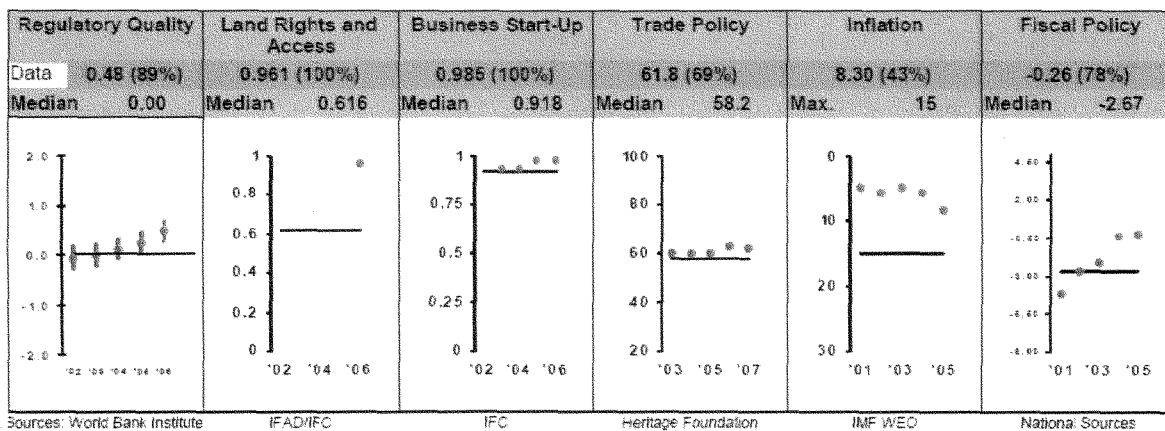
| Regulatory Quality | Land Rights and Access | Business Start-Up | Trade Policy | Inflation | Fiscal Policy |
|---|---|---|---|---|---|
| Data 0.48 (89%) | 0.961 (100%) | 0.985 (100%) | 61.8 (69%) | 8.30 (43%) | -0.26 (78%) |
| Median 0.00 | Median 0.616 | Median 0.918 | Median 58.2 | Max. 15 | Median -2.67 |

2.0
1.0
0.0
-1.0
-2.0
'02 '03 '04 '05 '06

1
0.8
0.6
0.4
0.2
0
'02 '04 '06

1
0.75
0.5
0.25
0
'02 '04 '06

100
80
60
40
20
'03 '05 '07

0
10
20
30
'01 '03 '05

4.00
2.00
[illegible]
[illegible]
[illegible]
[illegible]
'01 '03 '05

Sources: World Bank Institute | IFAD/IFC | IFC | Heritage Foundation | IMF WEO | National Sources